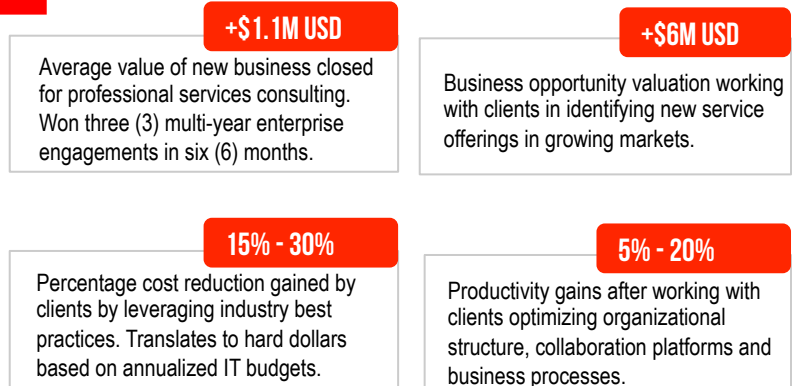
+$1.1M USD

Average value of new business closed for professional services consulting. Won three (3) multi-year enterprise engagements in six (6) months.

+$6M USD

Business opportunity valuation working with clients in identifying new service offerings in growing markets.

15% - 30%

Percentage cost reduction gained by clients by leveraging industry best practices. Translates to hard dollars based on annualized IT budgets.

5% - 20%

Productivity gains after working with clients optimizing organizational structure, collaboration platforms and business processes.